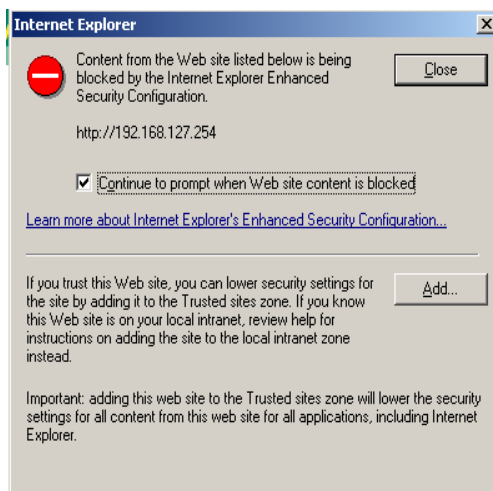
Internet Explorer

Content from the Web site listed below is being blocked by the Internet Explorer Enhanced Security Configuration.

Close

http://192.168.127.254

Continue to prompt when Web site content is blocked

Learn more about Internet Explorer's Enhanced Security Configuration...

If you trust this Web site, you can lower security settings for the site by adding it to the Trusted sites zone. If you know this Web site is on your local intranet, review help for instructions on adding the site to the local intranet zone instead.

Add...

Important: adding this web site to the Trusted sites zone will lower the security settings for all content from this web site for all applications, including Internet Explorer.